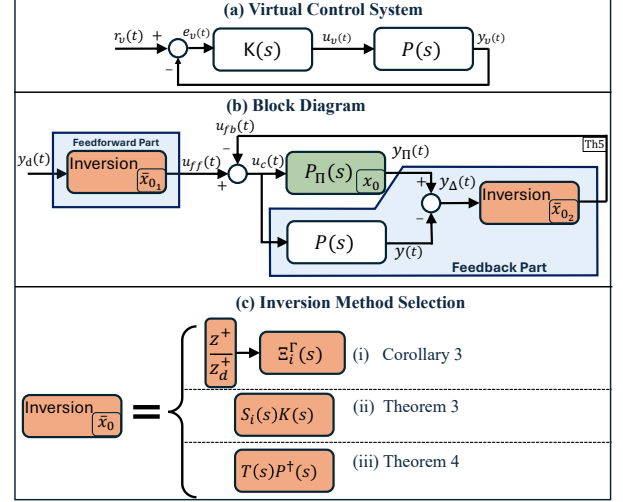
(a) Virtual Control System

$r_v(t)$ + $e_v(t)$ − $\mathrm{K}(s)$ $u_v(t)$ $P(s)$ $y_v(t)$

(b) Block Diagram

Feedforward Part

$y_d(t)$ Inversion $\bar{x}_{0_1}$ $u_{ff}(t)$ + $u_{fb}(t)$ − $u_c(t)$ $P_\Pi(s)$ $x_0$ $y_\Pi(t)$ + $y_\Delta(t)$ − Inversion $\bar{x}_{0_2}$ Th5

$P(s)$ $y(t)$

Feedback Part

(c) Inversion Method Selection

Inversion $\bar{x}_0$ =

$\frac{z^+}{z_d^+}$ $\Xi_i^\Gamma(s)$ (i) Corollary 3

$S_l(s)K(s)$ (ii) Theorem 3

$T(s)P^\dagger(s)$ (iii) Theorem 4